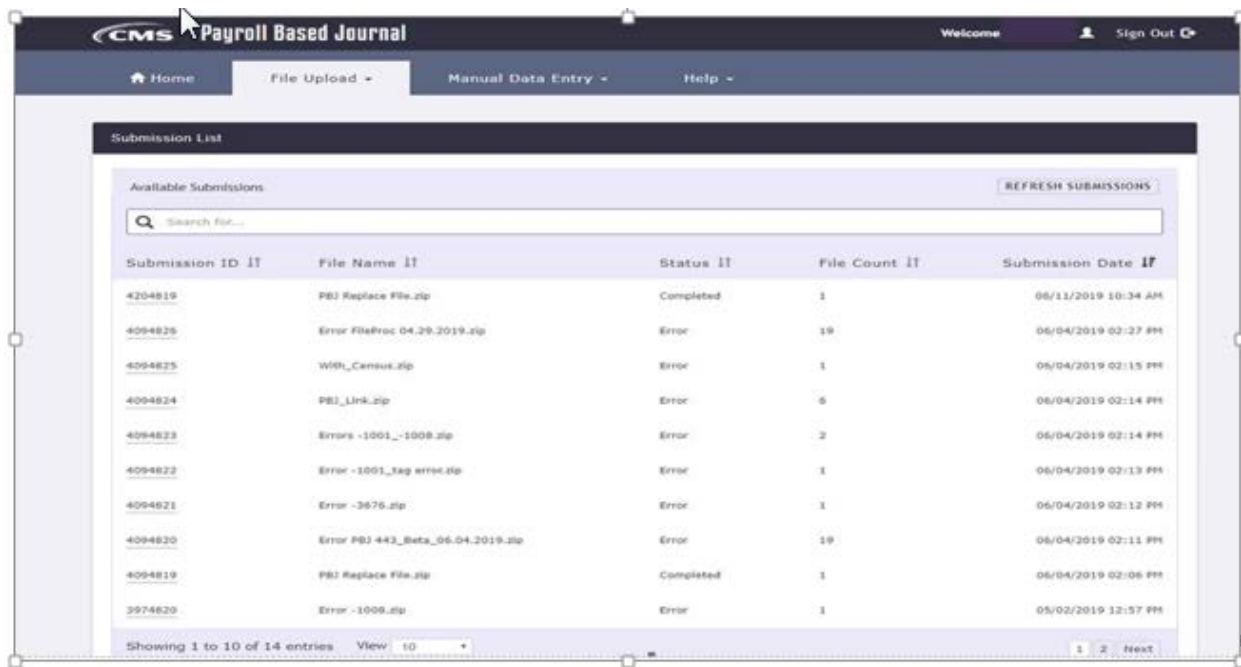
CMS Payroll Based Journal

Welcome Sign Out

Home File Upload Manual Data Entry Help

Submission List

Available Submissions

REFRESH SUBMISSIONS

Search for...

| Submission ID | File Name | Status | File Count | Submission Date |
|---|---|---|---|---|
| 4204819 | PBJ Replace File.zip | Completed | 1 | 06/11/2019 10:34 AM |
| 4094826 | Error FileProc 04.29.2019.zip | Error | 19 | 06/04/2019 02:27 PM |
| 4094825 | With_Census.zip | Error | 1 | 06/04/2019 02:15 PM |
| 4094824 | PBJ_Link.zip | Error | 6 | 06/04/2019 02:14 PM |
| 4094823 | Errors -1001_-1008.zip | Error | 2 | 06/04/2019 02:14 PM |
| 4094822 | Error -1001_tag error.zip | Error | 1 | 06/04/2019 02:13 PM |
| 4094821 | Error -3676.zip | Error | 1 | 06/04/2019 02:12 PM |
| 4094820 | Error PBJ 443_Beta_06.04.2019.zip | Error | 19 | 06/04/2019 02:11 PM |
| 4094819 | PBJ Replace File.zip | Completed | 1 | 06/04/2019 02:06 PM |
| 3974820 | Error -1008.zip | Error | 1 | 05/02/2019 12:57 PM |

Showing 1 to 10 of 14 entries View 10

1 2 Next